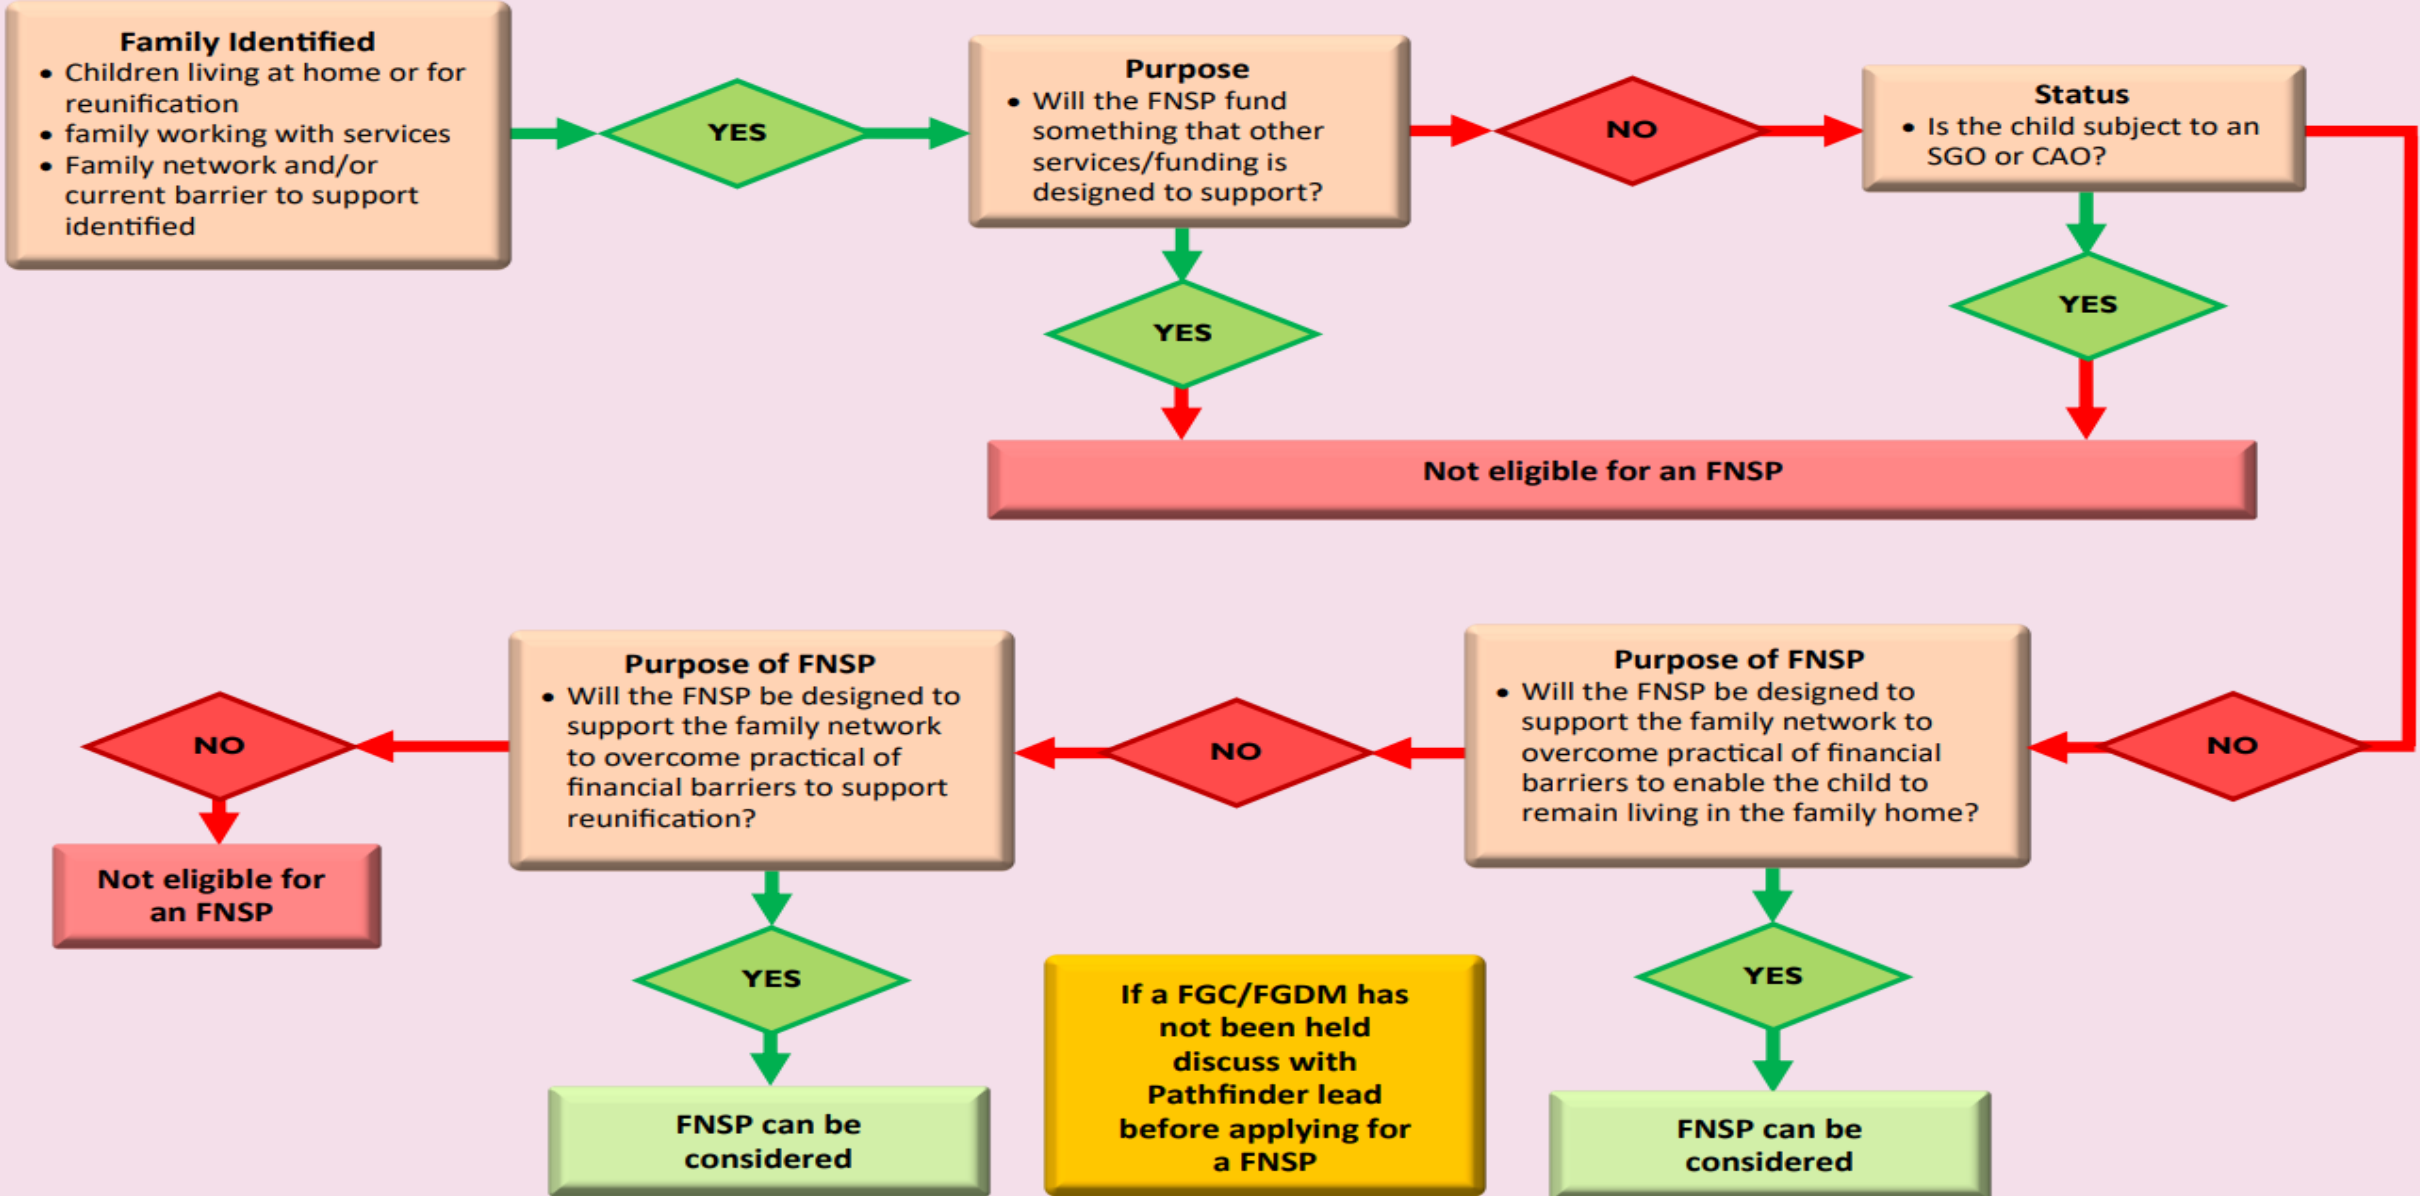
**Family Identified**
- Children living at home or for reunification
- family working with services
- Family network and/or current barrier to support identified

YES

**Purpose**
- Will the FNSP fund something that other services/funding is designed to support?

NO

**Status**
- Is the child subject to an SGO or CAO?

YES

YES

Not eligible for an FNSP

**Purpose of FNSP**
- Will the FNSP be designed to support the family network to overcome practical of financial barriers to support reunification?

NO

**Purpose of FNSP**
- Will the FNSP be designed to support the family network to overcome practical of financial barriers to enable the child to remain living in the family home?

NO

NO

Not eligible for an FNSP

YES

If a FGC/FGDM has not been held discuss with Pathfinder lead before applying for a FNSP

YES

FNSP can be considered

FNSP can be considered